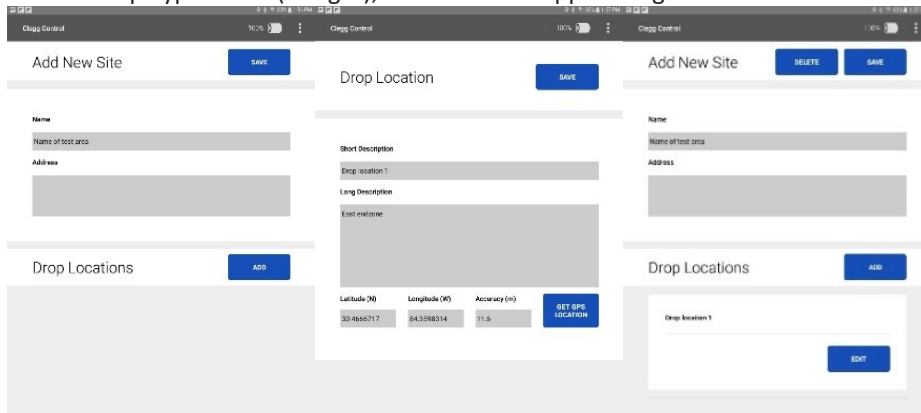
Clegg Control 100%

Add New Site SAVE

Name

Name of test area

Address

Drop Locations ADD

Clegg Control 100%

Drop Location SAVE

Short Description

Drop location 1

Long Description

East endzone

Latitude (N) Longitude (W) Accuracy (m)

30.4666717 84.3598314 11.6

GET GPS LOCATION

Clegg Control 100%

Add New Site DELETE SAVE

Name

Name of test area

Address

Drop Locations ADD

Drop location 1

EDIT